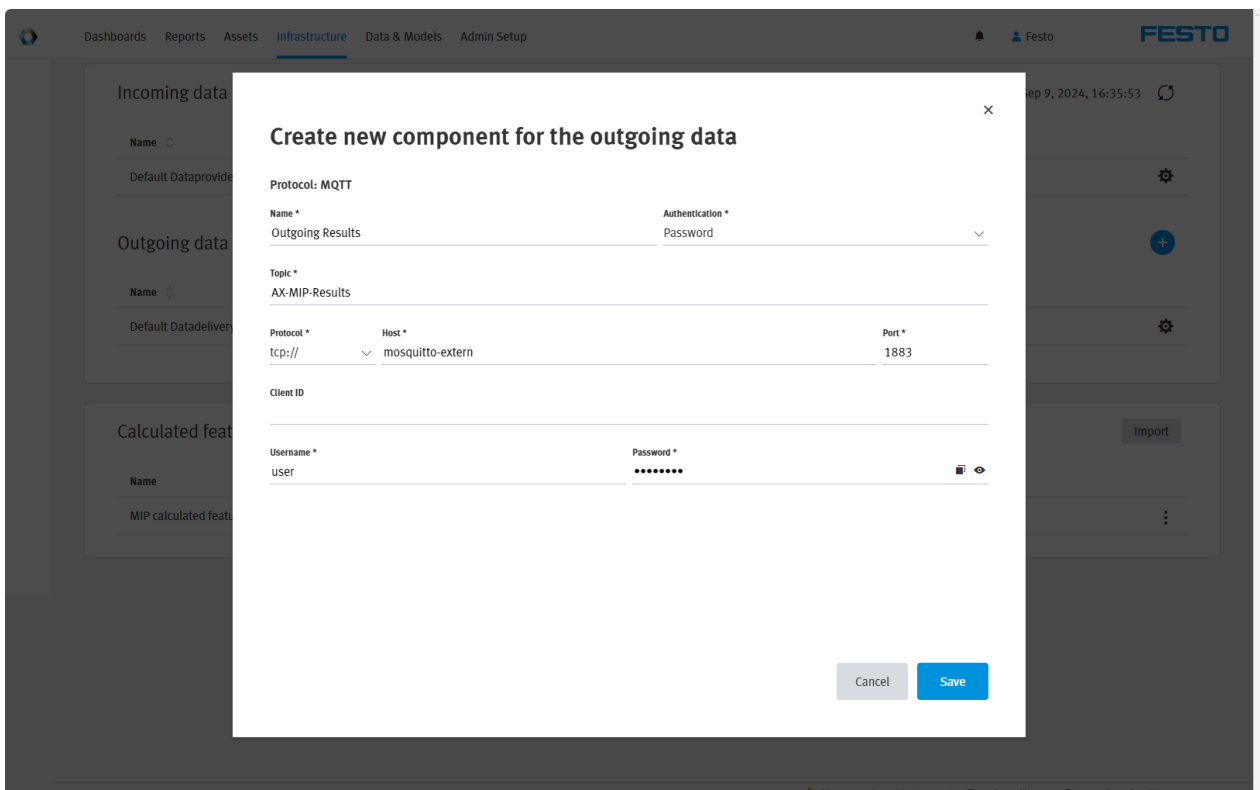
Dashboards Reports Assets Infrastructure Data & Models Admin Setup

Festo

FESTO

Incoming data

Sep 9, 2024, 16:35:53

Name

Default Dataprovide

Outgoing data

Name

Default Datadelivery

Calculated feat

Import

Name

MIP calculated featu

Create new component for the outgoing data

Protocol: MQTT

Name *
Outgoing Results

Authentication *
Password

Topic *
AX-MIP-Results

Protocol *
tcp://

Host *
mosquitto-extern

Port *
1883

Client ID

Username *
user

Password *
••••••••

Cancel

Save